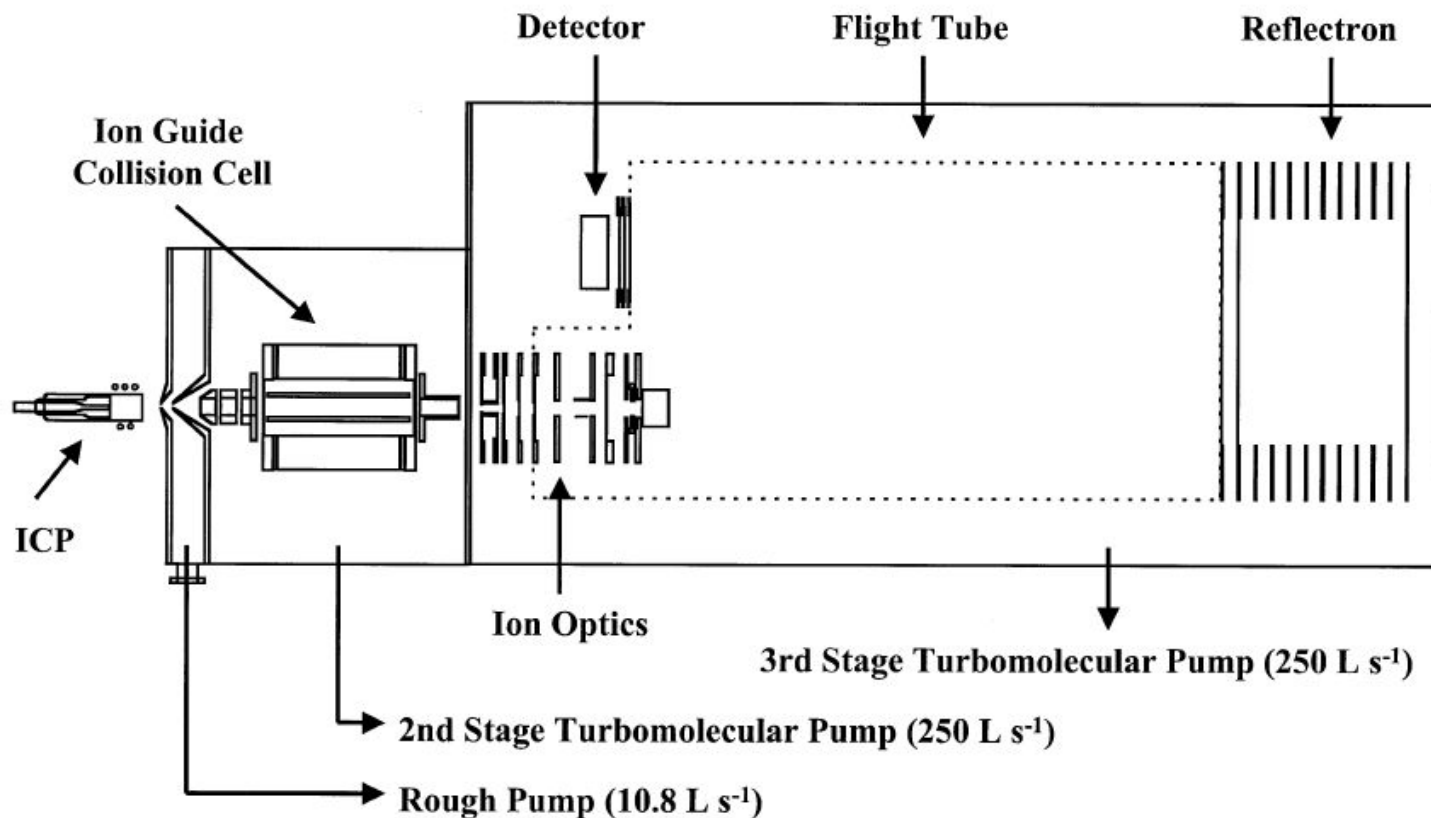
Detector

Flight Tube

Reflectron

Ion Guide Collision Cell

ICP

Ion Optics

3rd Stage Turbomolecular Pump (250 L $s^{-1}$)

2nd Stage Turbomolecular Pump (250 L $s^{-1}$)

Rough Pump (10.8 L $s^{-1}$)